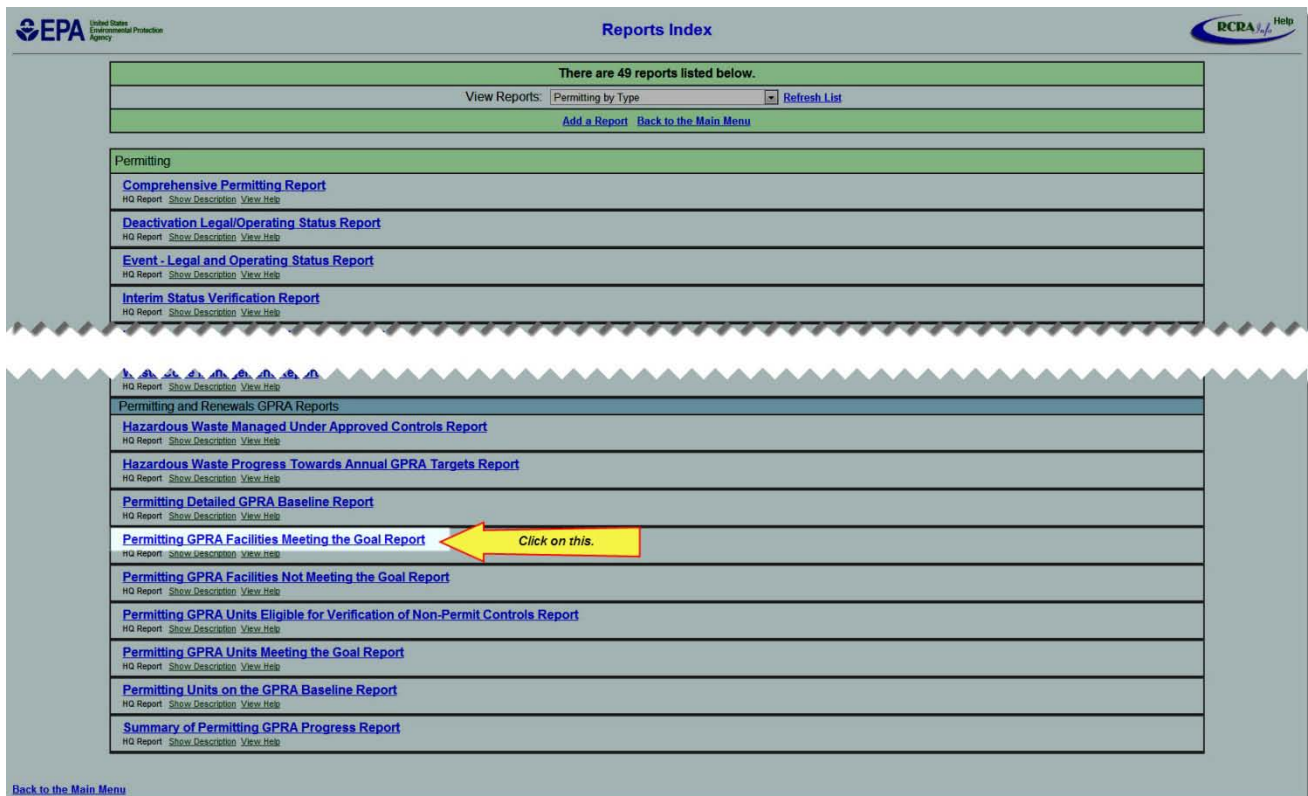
EPA United States Environmental Protection Agency

Reports Index

RCRAInfo Help

There are 49 reports listed below.

View Reports: Permitting by Type Refresh List

Add a Report Back to the Main Menu

Permitting

Comprehensive Permitting Report
HQ Report Show Description View Help

Deactivation Legal/Operating Status Report
HQ Report Show Description View Help

Event - Legal and Operating Status Report
HQ Report Show Description View Help

Interim Status Verification Report
HQ Report Show Description View Help

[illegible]
HQ Report Show Description View Help

Permitting and Renewals GPRA Reports

Hazardous Waste Managed Under Approved Controls Report
HQ Report Show Description View Help

Hazardous Waste Progress Towards Annual GPRA Targets Report
HQ Report Show Description View Help

Permitting Detailed GPRA Baseline Report
HQ Report Show Description View Help

Permitting GPRA Facilities Meeting the Goal Report
HQ Report Show Description View Help

Click on this.

Permitting GPRA Facilities Not Meeting the Goal Report
HQ Report Show Description View Help

Permitting GPRA Units Eligible for Verification of Non-Permit Controls Report
HQ Report Show Description View Help

Permitting GPRA Units Meeting the Goal Report
HQ Report Show Description View Help

Permitting Units on the GPRA Baseline Report
HQ Report Show Description View Help

Summary of Permitting GPRA Progress Report
HQ Report Show Description View Help

Back to the Main Menu